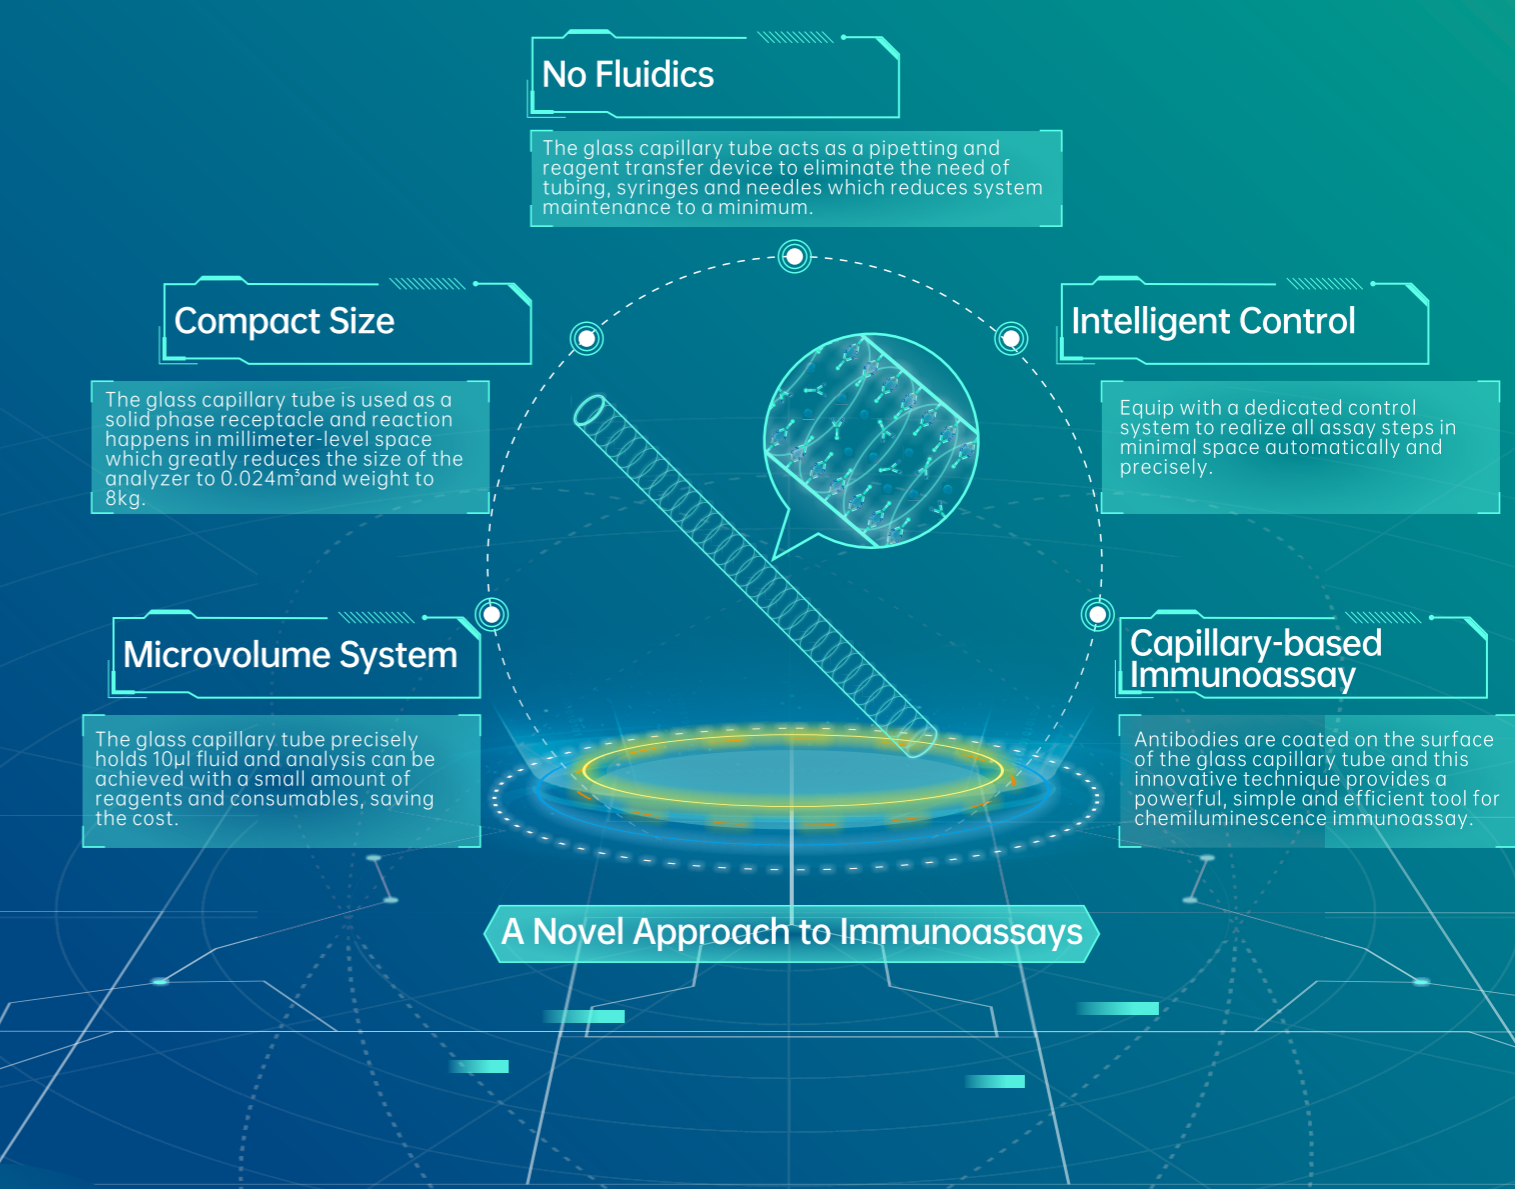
No Fluidics

The glass capillary tube acts as a pipetting and reagent transfer device to eliminate the need of tubing, syringes and needles which reduces system maintenance to a minimum.

Compact Size

The glass capillary tube is used as a solid phase receptacle and reaction happens in millimeter-level space which greatly reduces the size of the analyzer to 0.024m³and weight to 8kg.

Intelligent Control

Equip with a dedicated control system to realize all assay steps in minimal space automatically and precisely.

Microvolume System

The glass capillary tube precisely holds 10μl fluid and analysis can be achieved with a small amount of reagents and consumables, saving the cost.

Capillary-based Immunoassay

Antibodies are coated on the surface of the glass capillary tube and this innovative technique provides a powerful, simple and efficient tool for chemiluminescence immunoassay.

A Novel Approach to Immunoassays